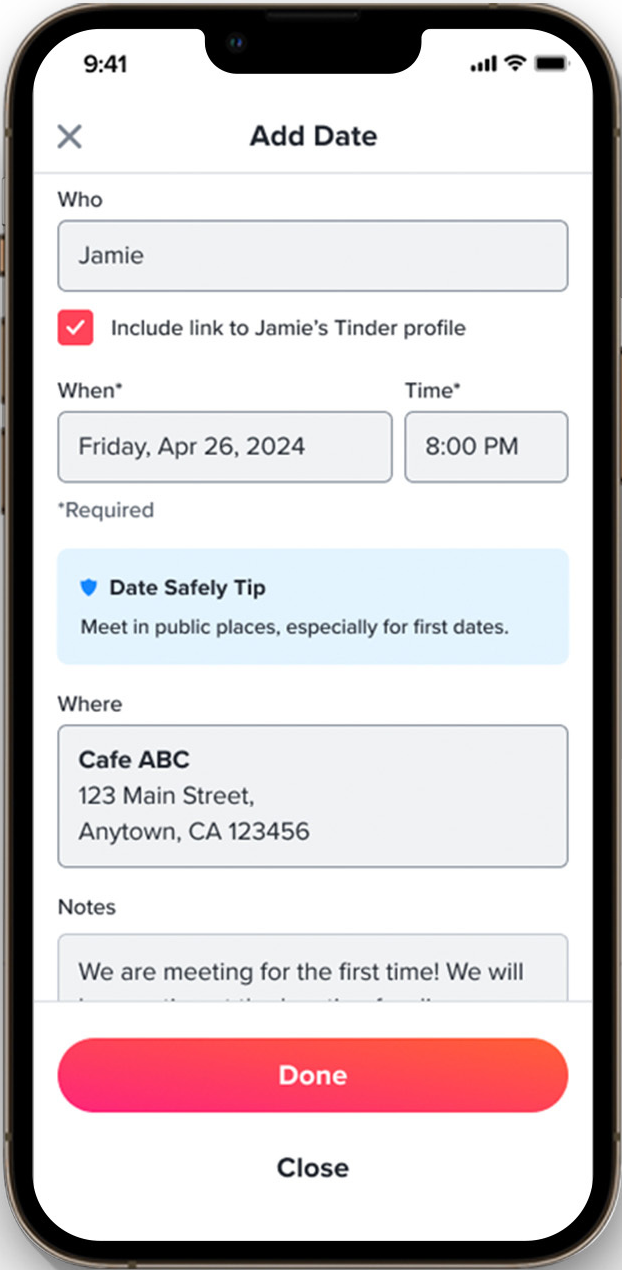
9:41

Add Date

Who

Jamie

Include link to Jamie's Tinder profile

When*

Friday, Apr 26, 2024

Time*

8:00 PM

*Required

Date Safely Tip

Meet in public places, especially for first dates.

Where

Cafe ABC
123 Main Street,
Anytown, CA 123456

Notes

We are meeting for the first time! We will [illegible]

Done

Close